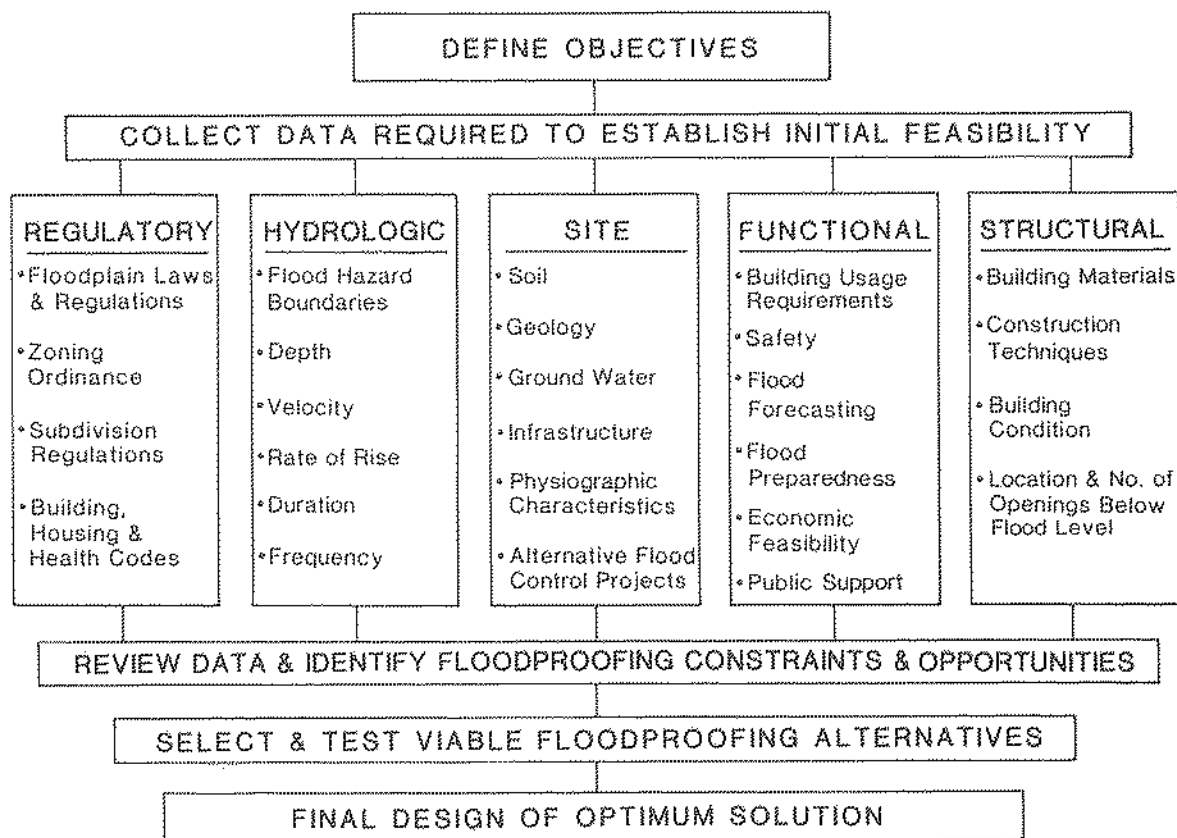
DEFINE OBJECTIVES

COLLECT DATA REQUIRED TO ESTABLISH INITIAL FEASIBILITY

REGULATORY
• Floodplain Laws & Regulations
• Zoning Ordinance
• Subdivision Regulations
• Building, Housing & Health Codes

HYDROLOGIC
• Flood Hazard Boundaries
• Depth
• Velocity
• Rate of Rise
• Duration
• Frequency

SITE
• Soil
• Geology
• Ground Water
• Infrastructure
• Physiographic Characteristics
• Alternative Flood Control Projects

FUNCTIONAL
• Building Usage Requirements
• Safety
• Flood Forecasting
• Flood Preparedness
• Economic Feasibility
• Public Support

STRUCTURAL
• Building Materials
• Construction Techniques
• Building Condition
• Location & No. of Openings Below Flood Level

REVIEW DATA & IDENTIFY FLOODPROOFING CONSTRAINTS & OPPORTUNITIES

SELECT & TEST VIABLE FLOODPROOFING ALTERNATIVES

FINAL DESIGN OF OPTIMUM SOLUTION